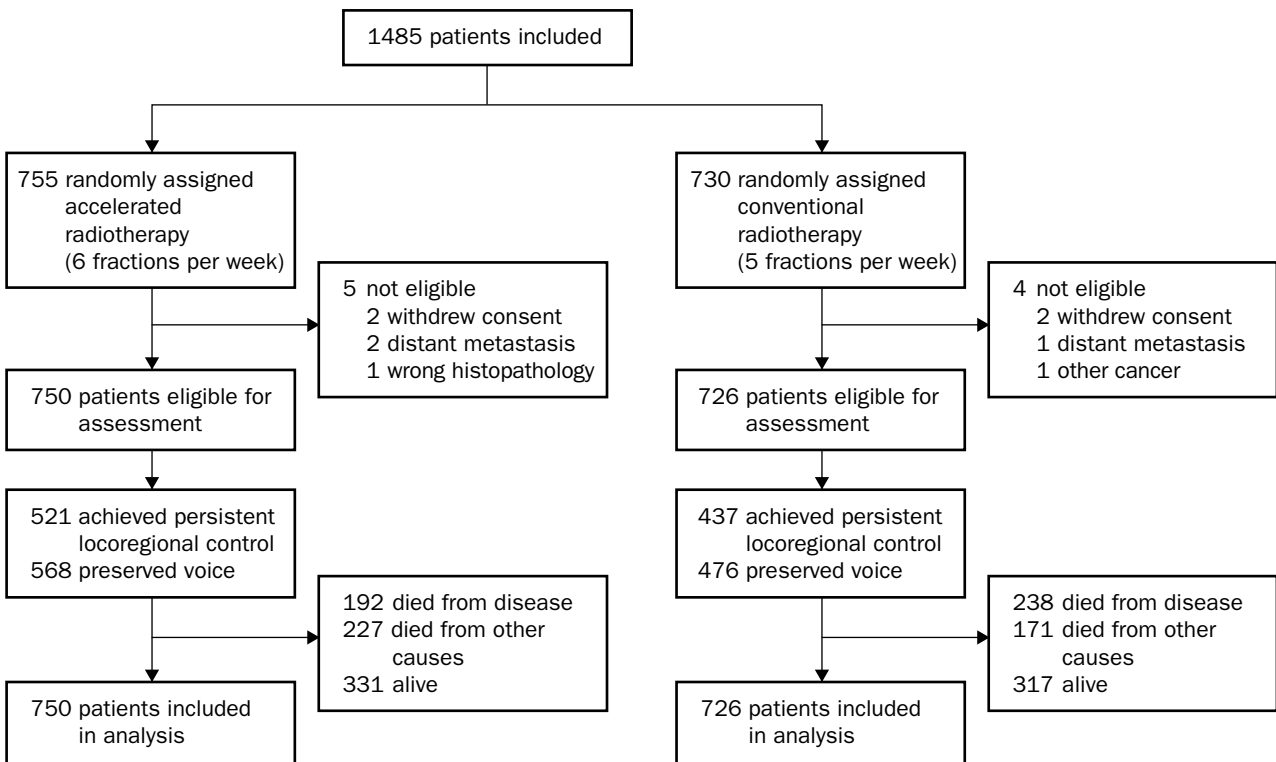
1485 patients included

755 randomly assigned accelerated radiotherapy (6 fractions per week)

5 not eligible
2 withdrew consent
2 distant metastasis
1 wrong histopathology

750 patients eligible for assessment

521 achieved persistent locoregional control
568 preserved voice

192 died from disease
227 died from other causes
331 alive

750 patients included in analysis

730 randomly assigned conventional radiotherapy (5 fractions per week)

4 not eligible
2 withdrew consent
1 distant metastasis
1 other cancer

726 patients eligible for assessment

437 achieved persistent locoregional control
476 preserved voice

238 died from disease
171 died from other causes
317 alive

726 patients included in analysis